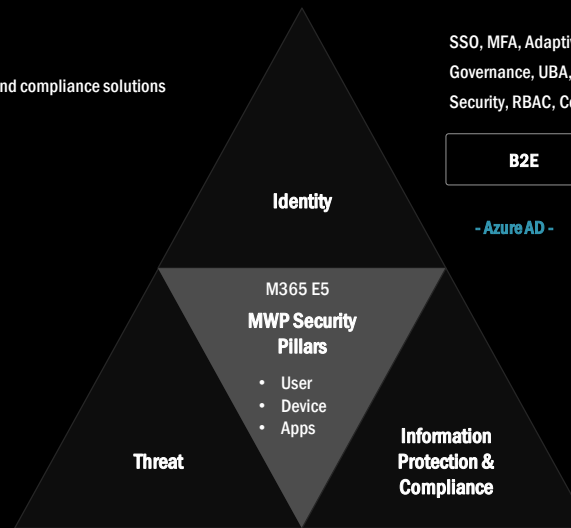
nd compliance solutions

SSO, MFA, Adapti
Governance, UBA,
Security, RBAC, C

B2E

- Azure AD -

Identity

M365 E5

MWP Security Pillars

- User
- Device
- Apps

Threat

Information Protection & Compliance